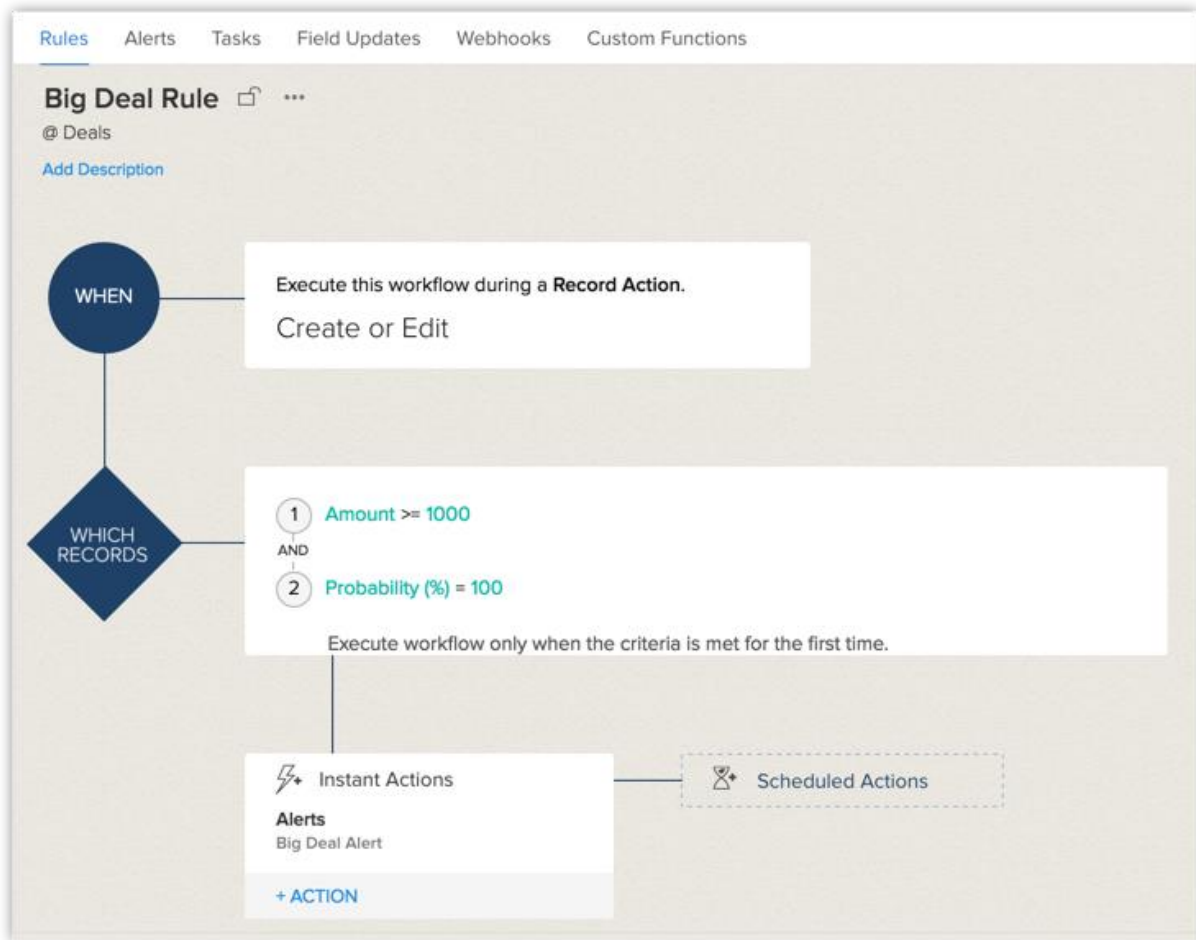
Rules Alerts Tasks Field Updates Webhooks Custom Functions

Big Deal Rule ···

@ Deals

Add Description

WHEN

Execute this workflow during a Record Action.

Create or Edit

WHICH RECORDS

1 Amount >= 1000

AND

2 Probability (%) = 100

Execute workflow only when the criteria is met for the first time.

Instant Actions

Alerts

Big Deal Alert

+ ACTION

Scheduled Actions